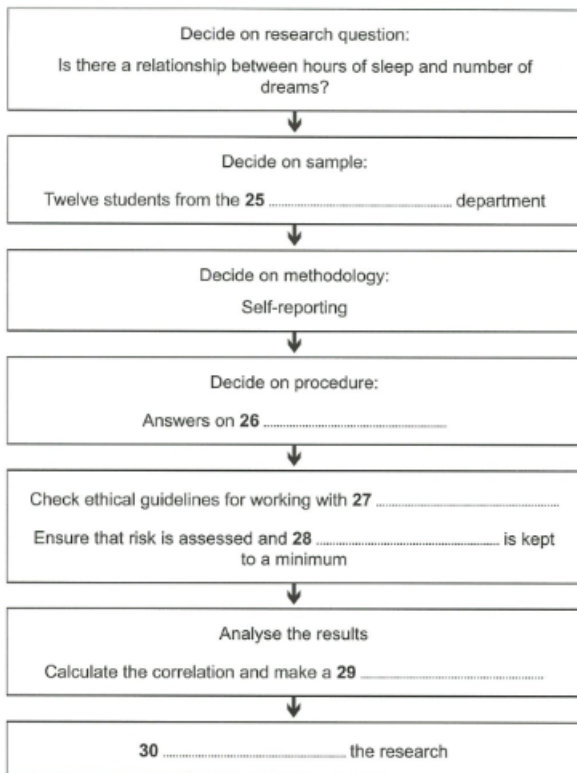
Decide on research question:

Is there a relationship between hours of sleep and number of dreams?

Decide on sample:

Twelve students from the **25** .................................... department

Decide on methodology:

Self-reporting

Decide on procedure:

Answers on **26** ....................................

Check ethical guidelines for working with **27** ....................................

Ensure that risk is assessed and **28** .................................... is kept to a minimum

Analyse the results

Calculate the correlation and make a **29** ....................................

**30** .................................... the research